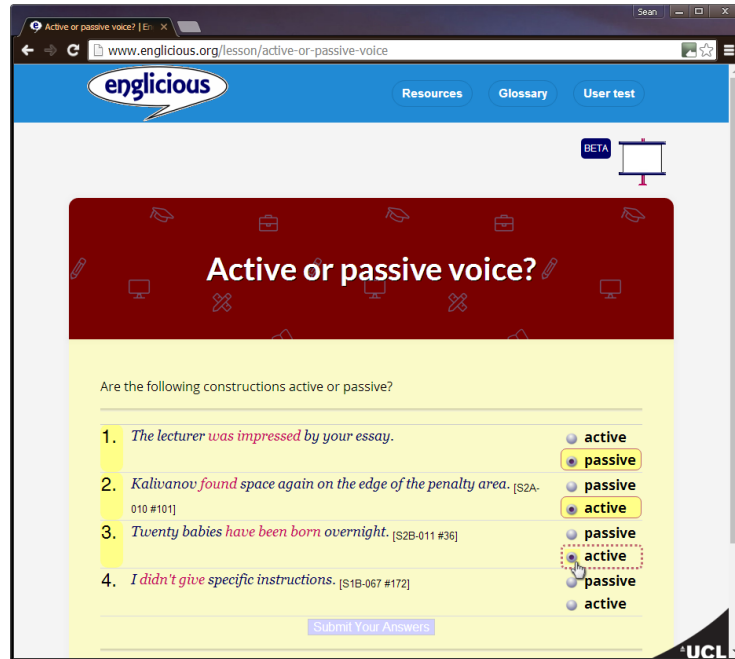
Active or passive voice? | En ×

Sean

www.englicious.org/lesson/active-or-passive-voice

englicious

Resources
Glossary
User test

BETA

Active or passive voice?

Are the following constructions active or passive?

1. The lecturer was impressed by your essay.
active
passive

2. Kalivanov found space again on the edge of the penalty area. [S2A-010 #101]
passive
active

3. Twenty babies have been born overnight. [S2B-011 #36]
passive
active

4. I didn't give specific instructions. [S1B-067 #172]
passive
active

Submit Your Answers

UCL